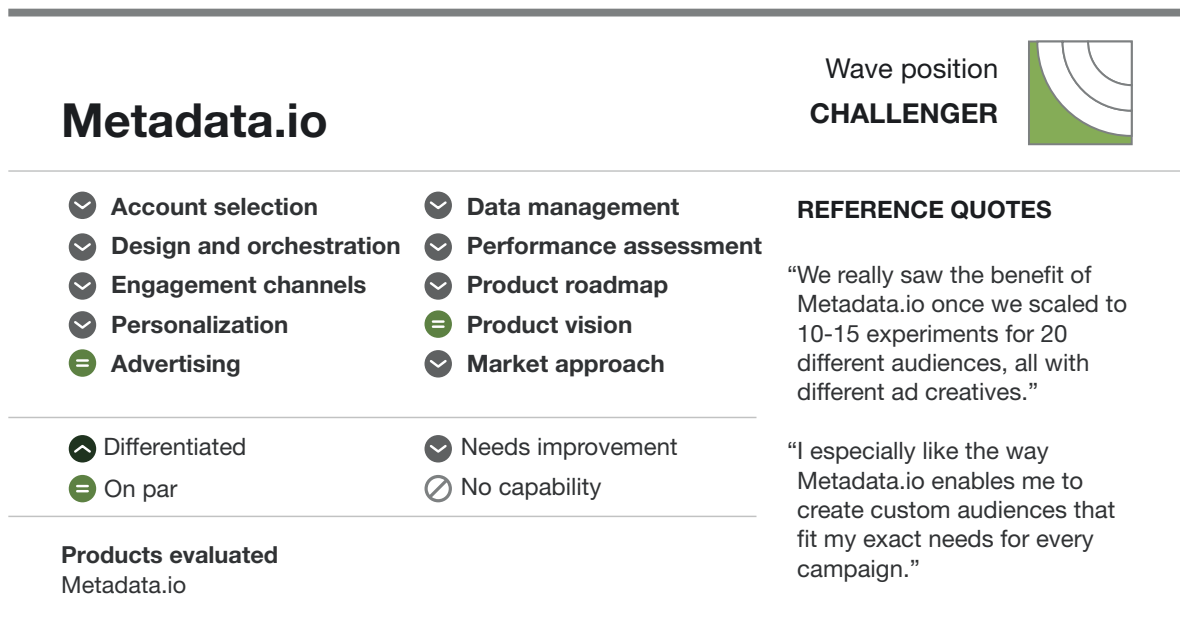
Metadata.io

Wave position
CHALLENGER

Account selection
Design and orchestration
Engagement channels
Personalization
Advertising

Data management
Performance assessment
Product roadmap
Product vision
Market approach

Differentiated
On par

Needs improvement
No capability

Products evaluated
Metadata.io

REFERENCE QUOTES

“We really saw the benefit of Metadata.io once we scaled to 10-15 experiments for 20 different audiences, all with different ad creatives.”

“I especially like the way Metadata.io enables me to create custom audiences that fit my exact needs for every campaign.”